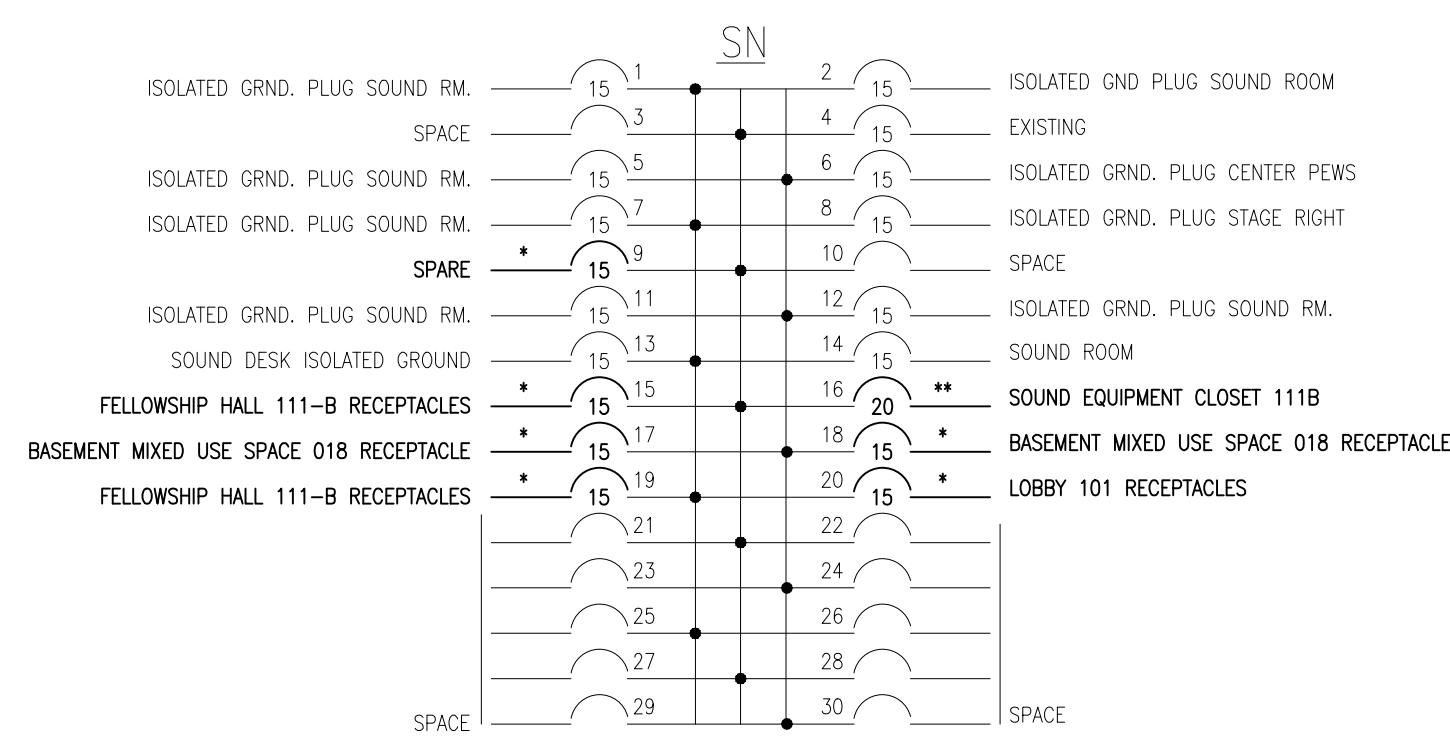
SN

ISOLATED GRND. PLUG SOUND RM. 15 1 2 15 ISOLATED GND PLUG SOUND ROOM
SPACE 3 4 15 EXISTING
ISOLATED GRND. PLUG SOUND RM. 15 5 6 15 ISOLATED GRND. PLUG CENTER PEWS
ISOLATED GRND. PLUG SOUND RM. 15 7 8 15 ISOLATED GRND. PLUG STAGE RIGHT
SPARE * 15 9 10 SPACE
ISOLATED GRND. PLUG SOUND RM. 15 11 12 15 ISOLATED GRND. PLUG SOUND RM.
SOUND DESK ISOLATED GROUND 15 13 14 15 SOUND ROOM
FELLOWSHIP HALL 111-B RECEPTACLES * 15 15 16 20 ** SOUND EQUIPMENT CLOSET 111B
BASEMENT MIXED USE SPACE 018 RECEPTACLE * 15 17 18 15 * BASEMENT MIXED USE SPACE 018 RECEPTACLE
FELLOWSHIP HALL 111-B RECEPTACLES * 15 19 20 15 * LOBBY 101 RECEPTACLES
21 22
23 24
25 26
27 28
SPACE 29 30 SPACE